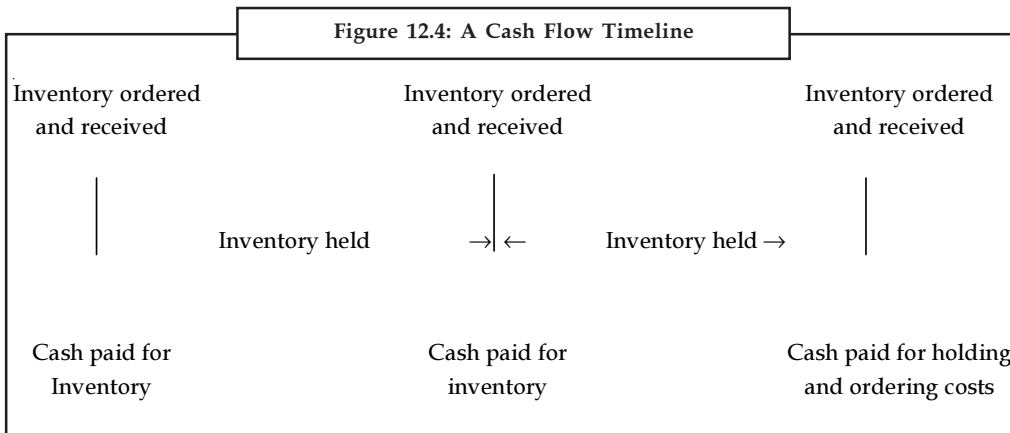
Figure 12.4: A Cash Flow Timeline

Inventory ordered and received

Inventory ordered and received

Inventory ordered and received

Inventory held →| ← Inventory held →

Cash paid for Inventory

Cash paid for inventory

Cash paid for holding and ordering costs